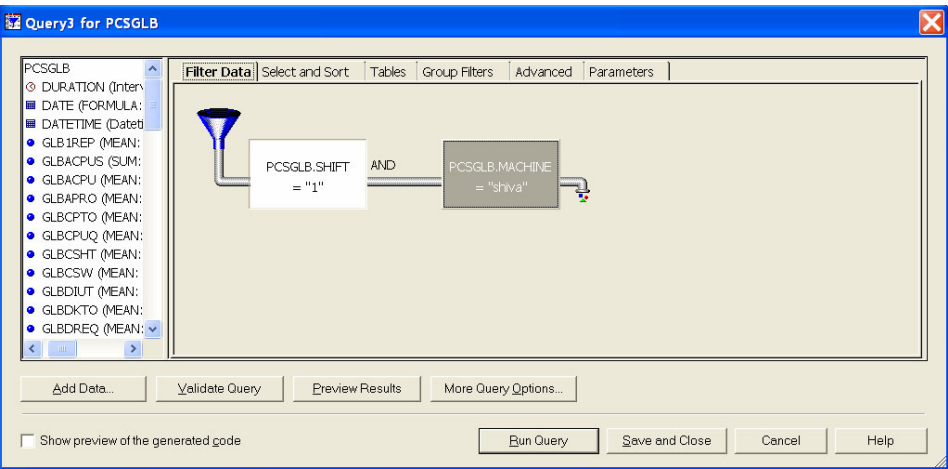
Query3 for PCSGLB

PCSGLB
DURATION (Interv
DATE (FORMULA:
DATETIME (Dateti
GLB1REP (MEAN:
GLBACPUS (SUM:
GLBACPU (MEAN:
GLBAPRO (MEAN:
GLBCPTO (MEAN:
GLBCPUQ (MEAN:
GLBCSHT (MEAN:
GLBCSW (MEAN:
GLBDIUT (MEAN:
GLBDKTO (MEAN:
GLBDREQ (MEAN:

Filter Data | Select and Sort | Tables | Group Filters | Advanced | Parameters

PCSGLB.SHIFT = "1"
AND
PCSGLB.MACHINE = "shiva"

Add Data... | Validate Query | Preview Results | More Query Options...

Show preview of the generated code

Run Query | Save and Close | Cancel | Help